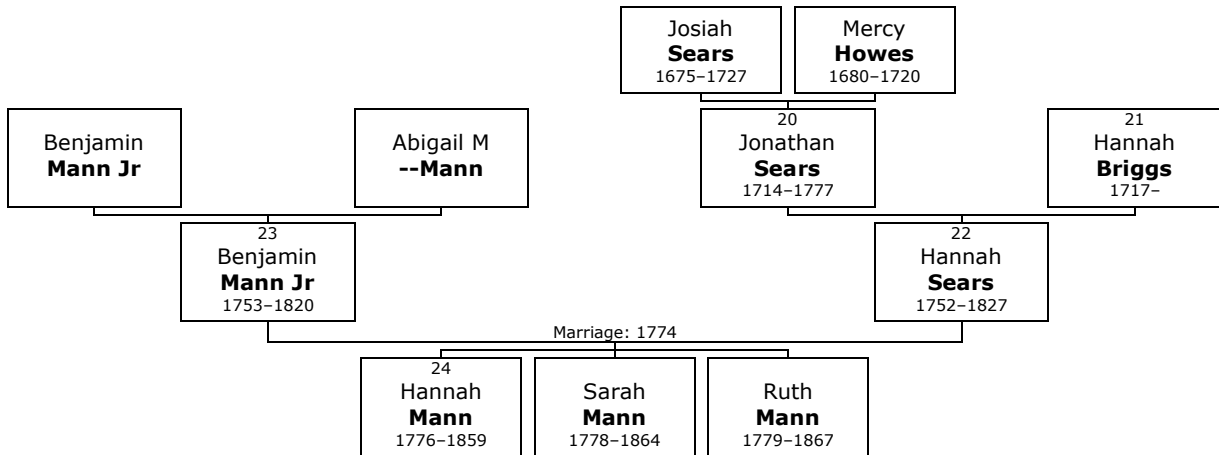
Josiah
**Sears**
1675–1727

Mercy
**Howes**
1680–1720

Benjamin
**Mann Jr**

Abigail M
**--Mann**

20
Jonathan
**Sears**
1714–1777

21
Hannah
**Briggs**
1717–

23
Benjamin
**Mann Jr**
1753–1820

22
Hannah
**Sears**
1752–1827

Marriage: 1774

24
Hannah
**Mann**
1776–1859

Sarah
**Mann**
1778–1864

Ruth
**Mann**
1779–1867